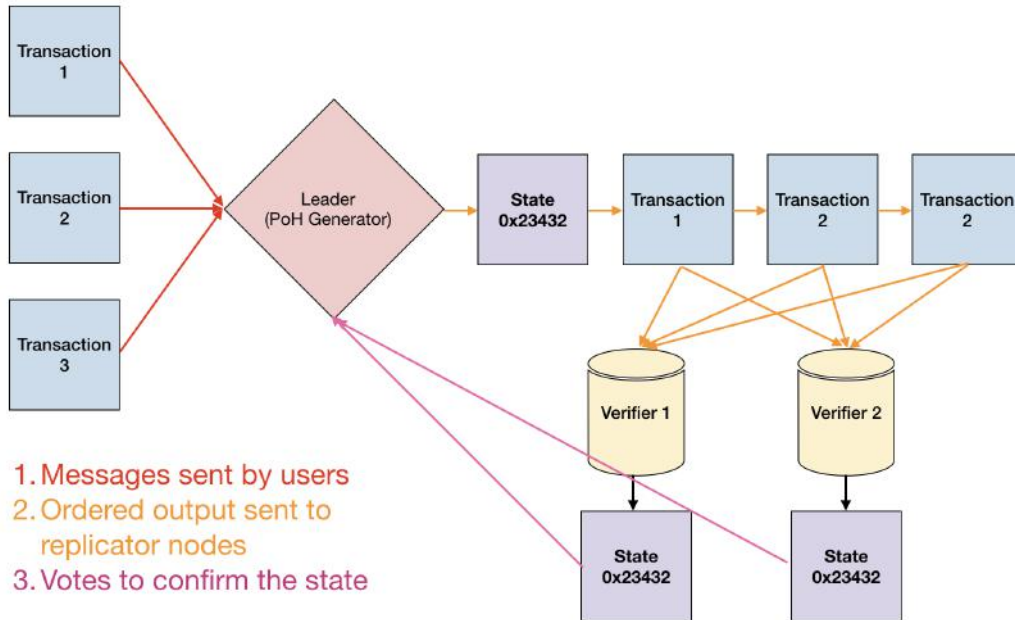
Transaction 1

Transaction 2

Transaction 3

Leader (PoH Generator)

State 0x23432

Transaction 1

Transaction 2

Transaction 2

Verifier 1

Verifier 2

State 0x23432

State 0x23432

1. Messages sent by users
2. Ordered output sent to replicator nodes
3. Votes to confirm the state